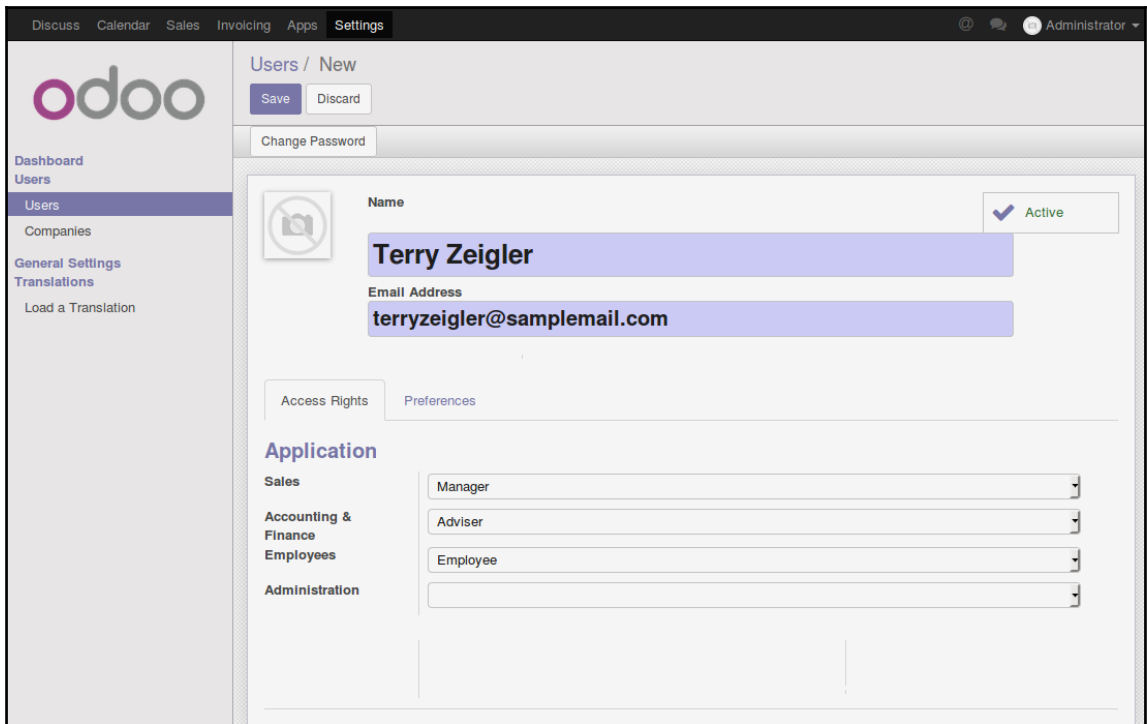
Discuss Calendar Sales Invoicing Apps Settings

Administrator

odoo

Dashboard
Users
Users
Companies
General Settings
Translations
Load a Translation

Users / New

Save Discard

Change Password

Name

Active

Terry Zeigler

Email Address

terryzeigler@samplemail.com

Access Rights Preferences

Application

| | |
|---|---|
| Sales | Manager |
| Accounting & Finance | Adviser |
| Employees | Employee |
| Administration | |